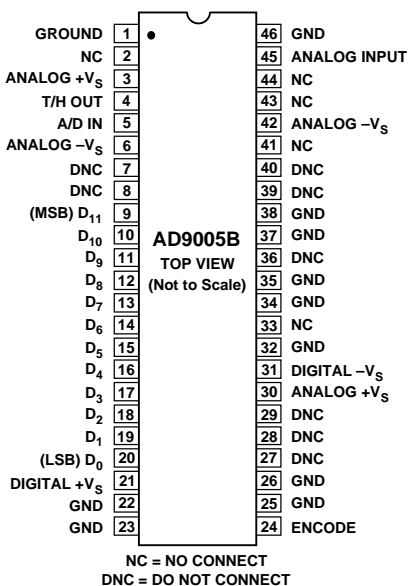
GROUND 1
NC 2
ANALOG $+V_S$ 3
T/H OUT 4
A/D IN 5
ANALOG $-V_S$ 6
DNC 7
DNC 8
(MSB) $D_{11}$ 9
$D_{10}$ 10
$D_9$ 11
$D_8$ 12
$D_7$ 13
$D_6$ 14
$D_5$ 15
$D_4$ 16
$D_3$ 17
$D_2$ 18
$D_1$ 19
(LSB) $D_0$ 20
DIGITAL $+V_S$ 21
GND 22
GND 23

AD9005B
TOP VIEW
(Not to Scale)

46 GND
45 ANALOG INPUT
44 NC
43 NC
42 ANALOG $-V_S$
41 NC
40 DNC
39 DNC
38 GND
37 GND
36 DNC
35 GND
34 GND
33 NC
32 GND
31 DIGITAL $-V_S$
30 ANALOG $+V_S$
29 DNC
28 DNC
27 DNC
26 GND
25 GND
24 ENCODE

NC = NO CONNECT
DNC = DO NOT CONNECT